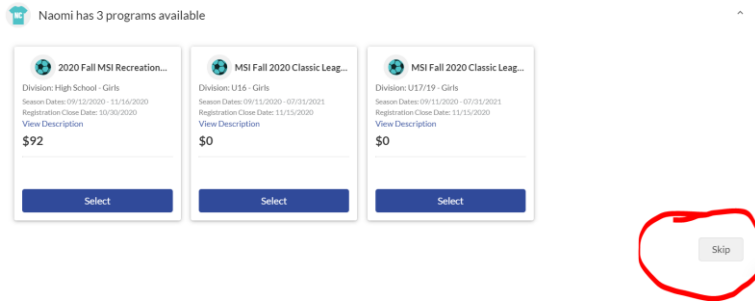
Naomi has 3 programs available

2020 Fall MSI Recreation...
Division: High School - Girls
Season Dates: 09/12/2020 - 11/16/2020
Registration Close Date: 10/30/2020
View Description
$92
Select

MSI Fall 2020 Classic Leag...
Division: U16 - Girls
Season Dates: 09/11/2020 - 07/31/2021
Registration Close Date: 11/15/2020
View Description
$0
Select

MSI Fall 2020 Classic Leag...
Division: U17/19 - Girls
Season Dates: 09/11/2020 - 07/31/2021
Registration Close Date: 11/15/2020
View Description
$0
Select

Skip